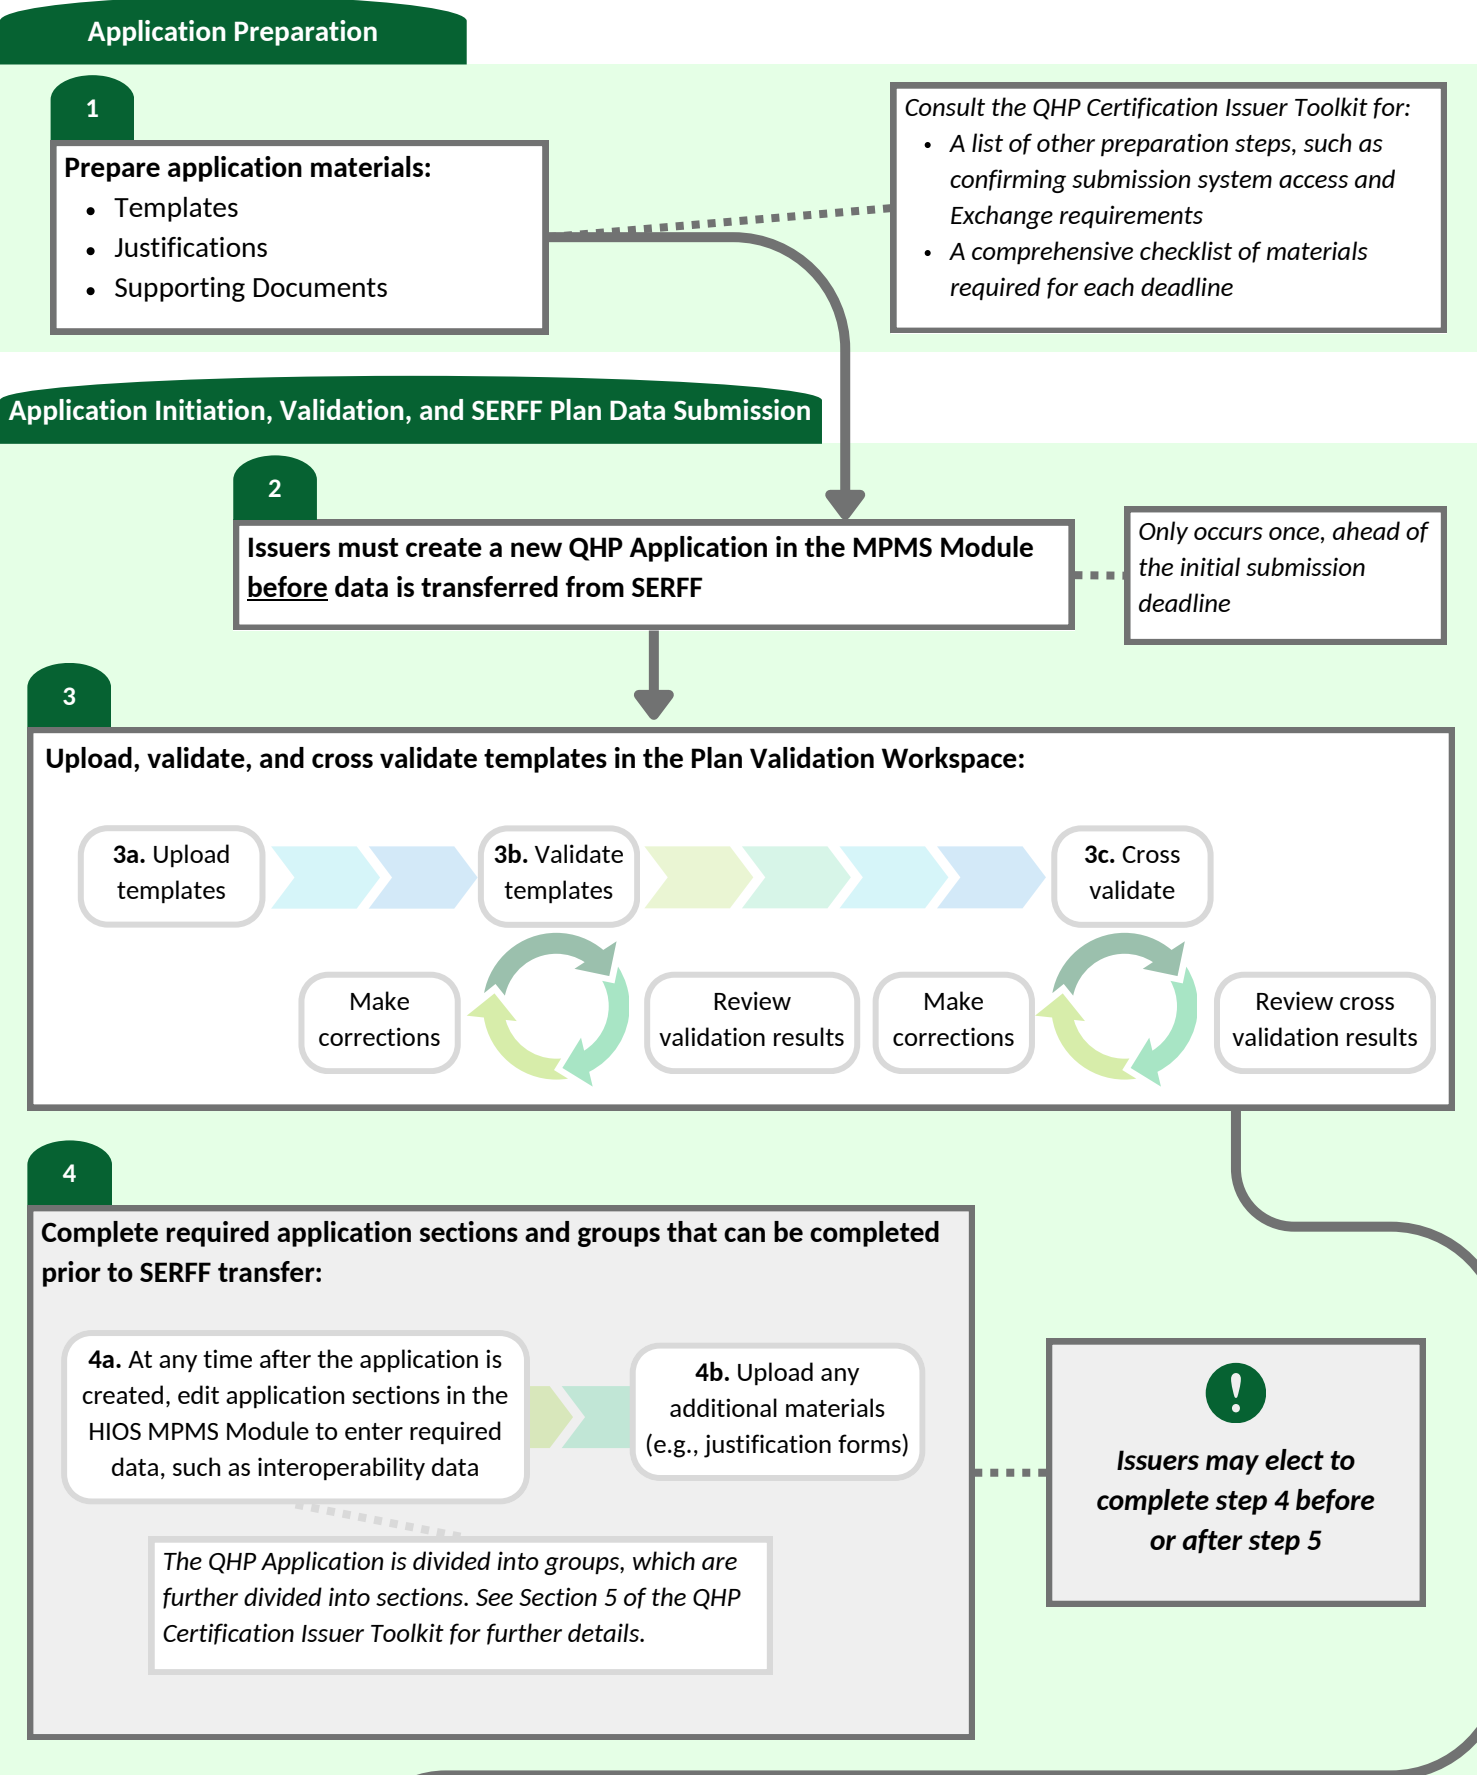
Application Preparation

1

Prepare application materials:
- Templates
- Justifications
- Supporting Documents

*Consult the QHP Certification Issuer Toolkit for:*
- *A list of other preparation steps, such as confirming submission system access and Exchange requirements*
- *A comprehensive checklist of materials required for each deadline*

Application Initiation, Validation, and SERFF Plan Data Submission

2

Issuers must create a new QHP Application in the MPMS Module before data is transferred from SERFF

*Only occurs once, ahead of the initial submission deadline*

3

Upload, validate, and cross validate templates in the Plan Validation Workspace:

3a. Upload templates

3b. Validate templates

3c. Cross validate

Make corrections

Review validation results

Make corrections

Review cross validation results

4

Complete required application sections and groups that can be completed prior to SERFF transfer:

4a. At any time after the application is created, edit application sections in the HIOS MPMS Module to enter required data, such as interoperability data

4b. Upload any additional materials (e.g., justification forms)

*The QHP Application is divided into groups, which are further divided into sections. See Section 5 of the QHP Certification Issuer Toolkit for further details.*

!

*Issuers may elect to complete step 4 before or after step 5*